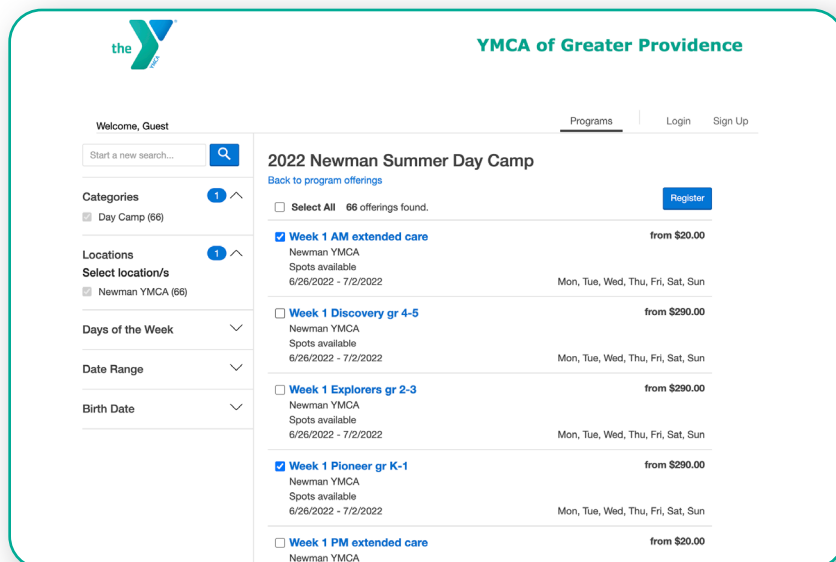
the YMCA

YMCA of Greater Providence

Welcome, Guest

Programs Login Sign Up

Start a new search...

Categories 1
Day Camp (66)

Locations 1
Select location/s
Newman YMCA (66)

Days of the Week

Date Range

Birth Date

2022 Newman Summer Day Camp
Back to program offerings

Register

Select All 66 offerings found.

Week 1 AM extended care
from $20.00
Newman YMCA
Spots available
6/26/2022 - 7/2/2022
Mon, Tue, Wed, Thu, Fri, Sat, Sun

Week 1 Discovery gr 4-5
from $290.00
Newman YMCA
Spots available
6/26/2022 - 7/2/2022
Mon, Tue, Wed, Thu, Fri, Sat, Sun

Week 1 Explorers gr 2-3
from $290.00
Newman YMCA
Spots available
6/26/2022 - 7/2/2022
Mon, Tue, Wed, Thu, Fri, Sat, Sun

Week 1 Pioneer gr K-1
from $290.00
Newman YMCA
Spots available
6/26/2022 - 7/2/2022
Mon, Tue, Wed, Thu, Fri, Sat, Sun

Week 1 PM extended care
from $20.00
Newman YMCA